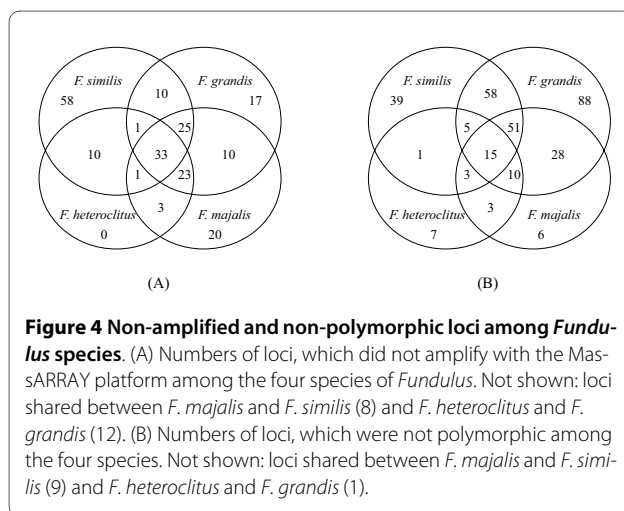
F. similis
58
10
F. grandis
17
10
1
25
33
10
1
23
3
F. heteroclitus
0
F. majalis
20

(A)

F. similis
39
58
F. grandis
88
1
5
51
15
28
3
10
F. heteroclitus
7
3
F. majalis
6

(B)

**Figure 4 Non-amplified and non-polymorphic loci among *Fundulus* species**. (A) Numbers of loci, which did not amplify with the MassARRAY platform among the four species of *Fundulus*. Not shown: loci shared between *F. majalis* and *F. similis* (8) and *F. heteroclitus* and *F. grandis* (12). (B) Numbers of loci, which were not polymorphic among the four species. Not shown: loci shared between *F. majalis* and *F. similis* (9) and *F. heteroclitus* and *F. grandis* (1).